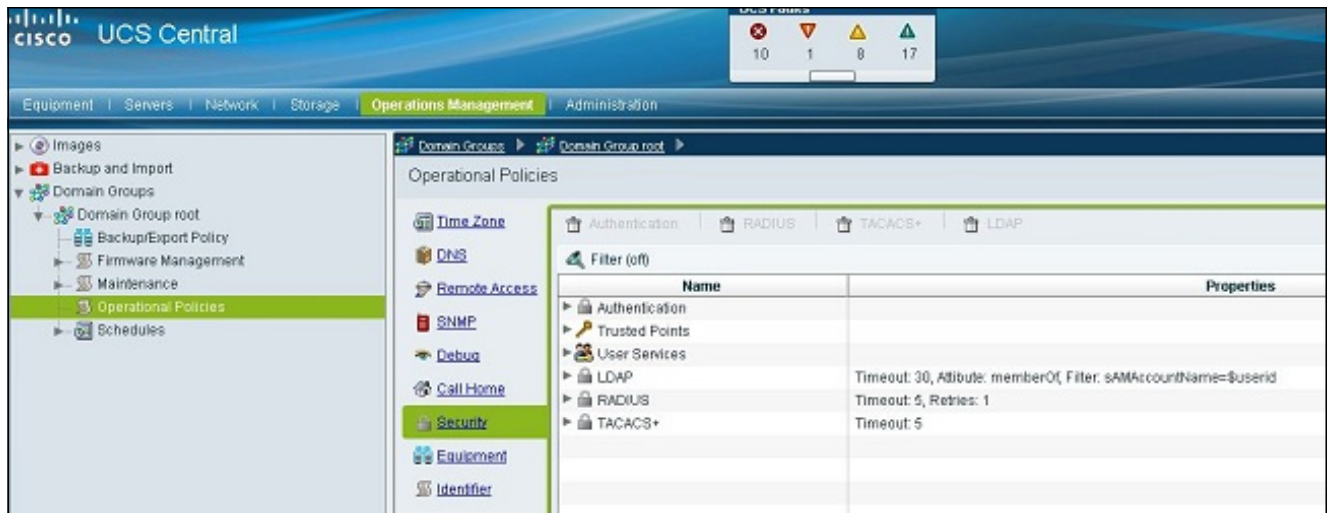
cisco UCS Central

UCS Faults
10 1 8 17

Equipment | Servers | Network | Storage | Operations Management | Administration

Images
Backup and Import
Domain Groups
Domain Group root
Backup/Export Policy
Firmware Management
Maintenance
Operational Policies
Schedules

Domain Groups ▶ Domain Group root ▶

Operational Policies

Time Zone
DNS
Remote Access
SNMP
Debug
Call Home
Security
Equipment
Identifier

Authentication | RADIUS | TACACS+ | LDAP

Filter (off)

| Name | Properties |
|---|---|
| Authentication | |
| Trusted Points | |
| User Services | |
| LDAP | Timeout: 30, Attibute: memberOf, Filter: sAMAccountName=$userid |
| RADIUS | Timeout: 5, Retries: 1 |
| TACACS+ | Timeout: 5 |